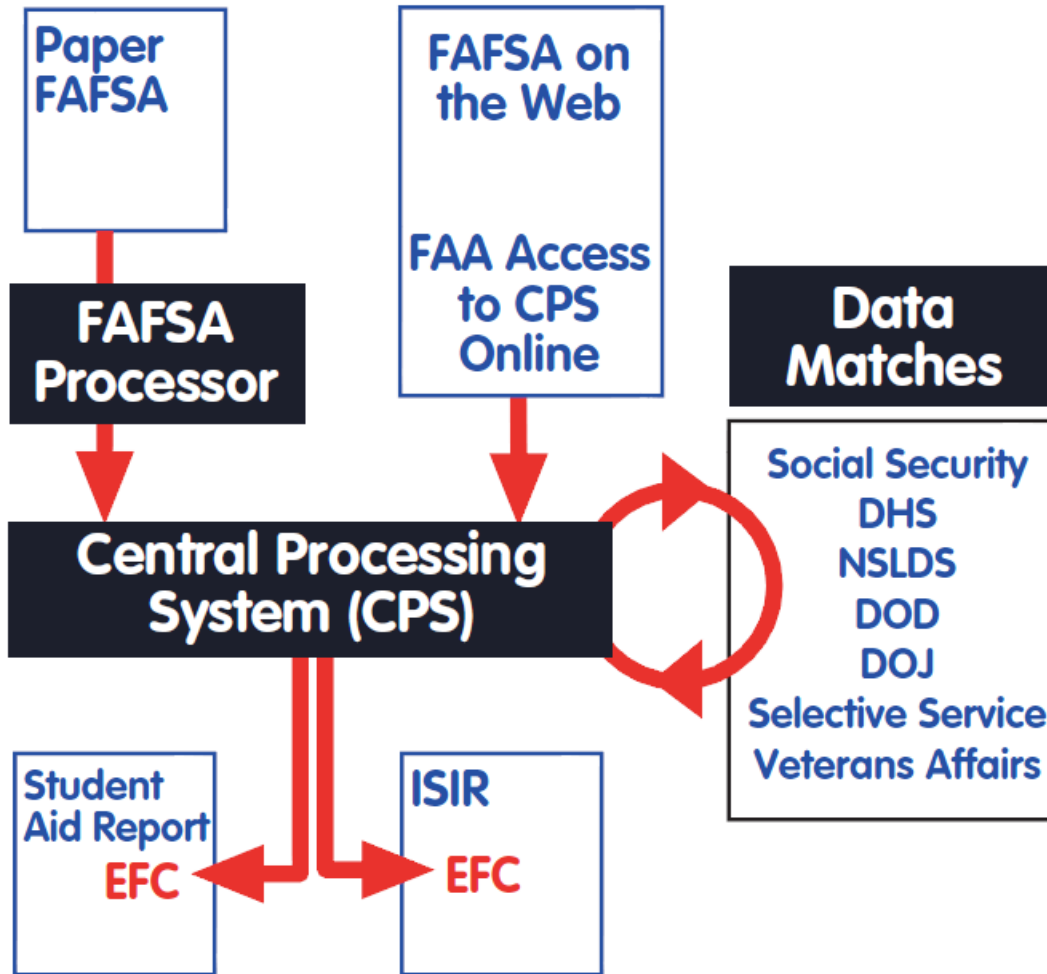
Paper FAFSA

FAFSA on the Web

FAA Access to CPS Online

FAFSA Processor

Data Matches

Social Security
DHS
NSLDS
DOD
DOJ
Selective Service
Veterans Affairs

Central Processing System (CPS)

Student Aid Report
EFC

ISIR
EFC